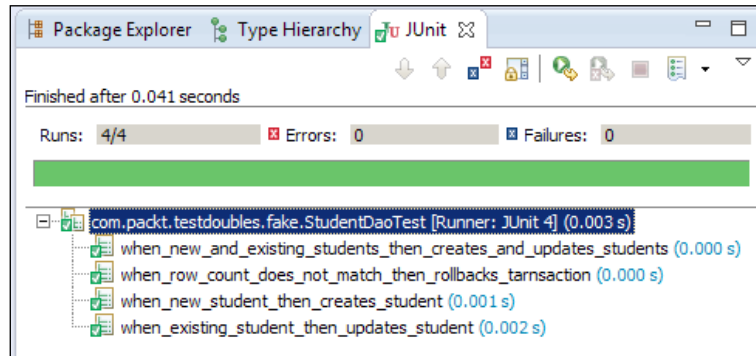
Package Explorer  Type Hierarchy  JUnit

Finished after 0.041 seconds

Runs: 4/4  Errors: 0  Failures: 0

com.packt.testdoubles.fake.StudentDaoTest [Runner: JUnit 4] (0.003 s)
when_new_and_existing_students_then_creates_and_updates_students (0.000 s)
when_row_count_does_not_match_then_rollbacks_tarnsaction (0.000 s)
when_new_student_then_creates_student (0.001 s)
when_existing_student_then_updates_student (0.002 s)